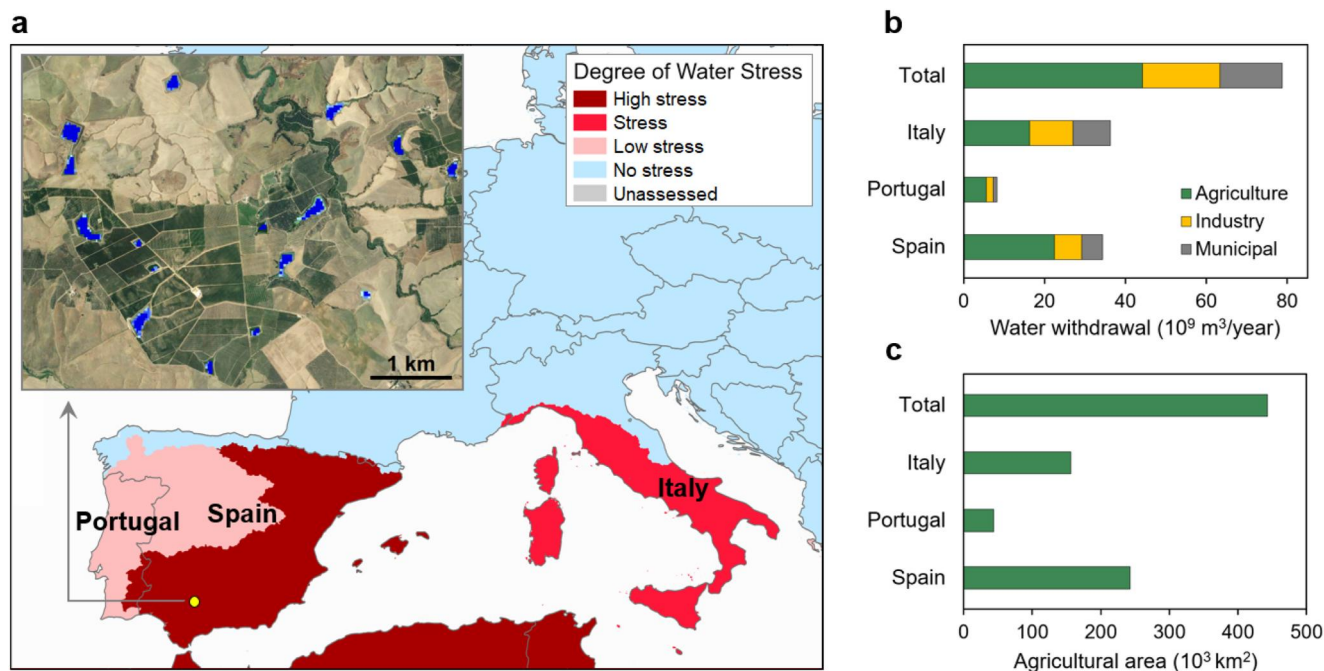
a

Degree of Water Stress
High stress
Stress
Low stress
No stress
Unassessed

1 km

Portugal
Spain
Italy

b

Total
Italy
Portugal
Spain

Agriculture
Industry
Municipal

0 20 40 60 80
Water withdrawal ($10^9$ m$^3$/year)

c

Total
Italy
Portugal
Spain

0 100 200 300 400 500
Agricultural area ($10^3$ km$^2$)